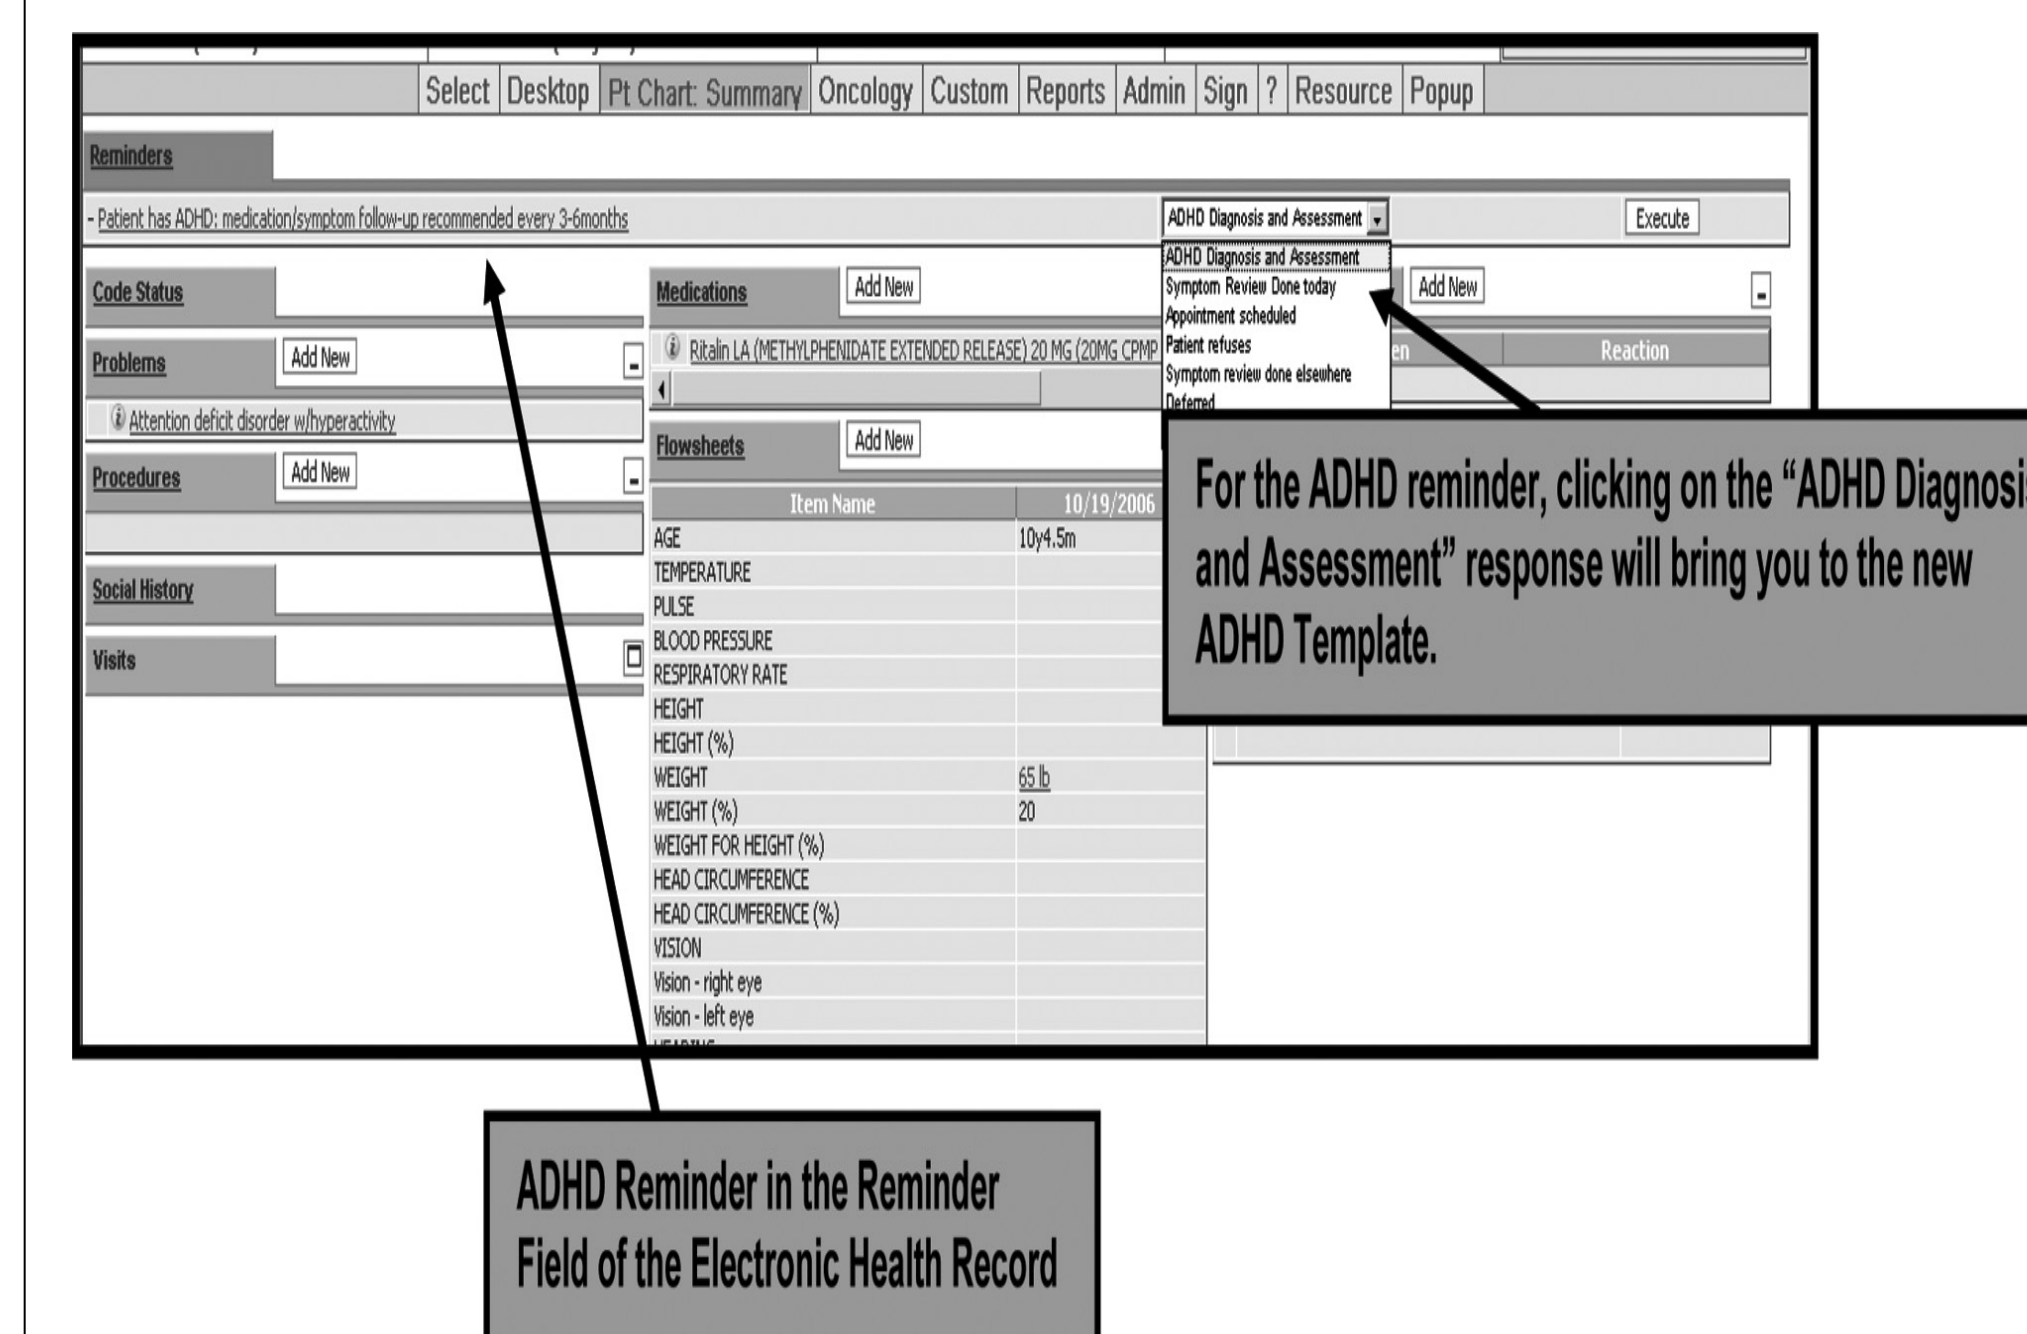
Select | Desktop | Pt Chart: Summary | Oncology | Custom | Reports | Admin | Sign | ? | Resource | Popup

Reminders

- Patient has ADHD: medication/symptom follow-up recommended every 3-6months

ADHD Diagnosis and Assessment

Execute

ADHD Diagnosis and Assessment
Symptom Review Done today
Appointment scheduled
Patient refuses
Symptom review done elsewhere
Deferred

Code Status

Medications Add New

Add New

Ritalin LA (METHYLPHENIDATE EXTENDED RELEASE) 20 MG (20MG CPMP

en | Reaction

Problems Add New

Attention deficit disorder w/hyperactivity

Procedures Add New

Flowsheets Add New

| Item Name | 10/19/2006 |
|---|---|
| AGE | 10y4.5m |
| TEMPERATURE | |
| PULSE | |
| BLOOD PRESSURE | |
| RESPIRATORY RATE | |
| HEIGHT | |
| HEIGHT (%) | |
| WEIGHT | 65 lb |
| WEIGHT (%) | 20 |
| WEIGHT FOR HEIGHT (%) | |
| HEAD CIRCUMFERENCE | |
| HEAD CIRCUMFERENCE (%) | |
| VISION | |
| Vision - right eye | |
| Vision - left eye | |

Social History

Visits

For the ADHD reminder, clicking on the “ADHD Diagnosi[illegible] and Assessment” response will bring you to the new ADHD Template.

ADHD Reminder in the Reminder Field of the Electronic Health Record